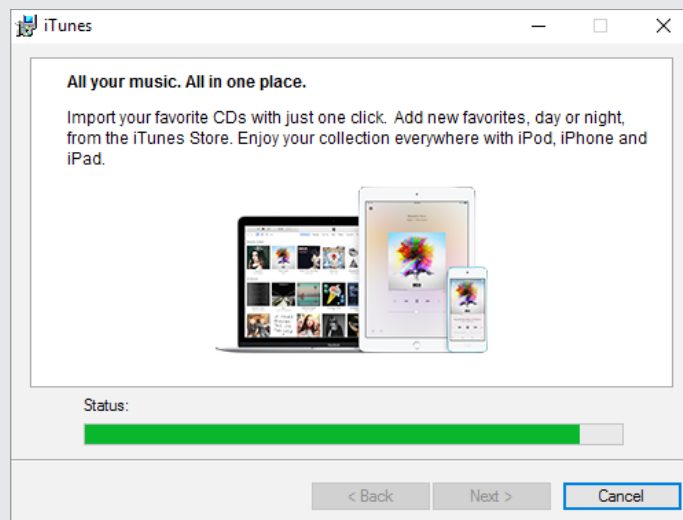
iTunes

All your music. All in one place.

Import your favorite CDs with just one click. Add new favorites, day or night, from the iTunes Store. Enjoy your collection everywhere with iPod, iPhone and iPad.

Status:

< Back
Next >
Cancel